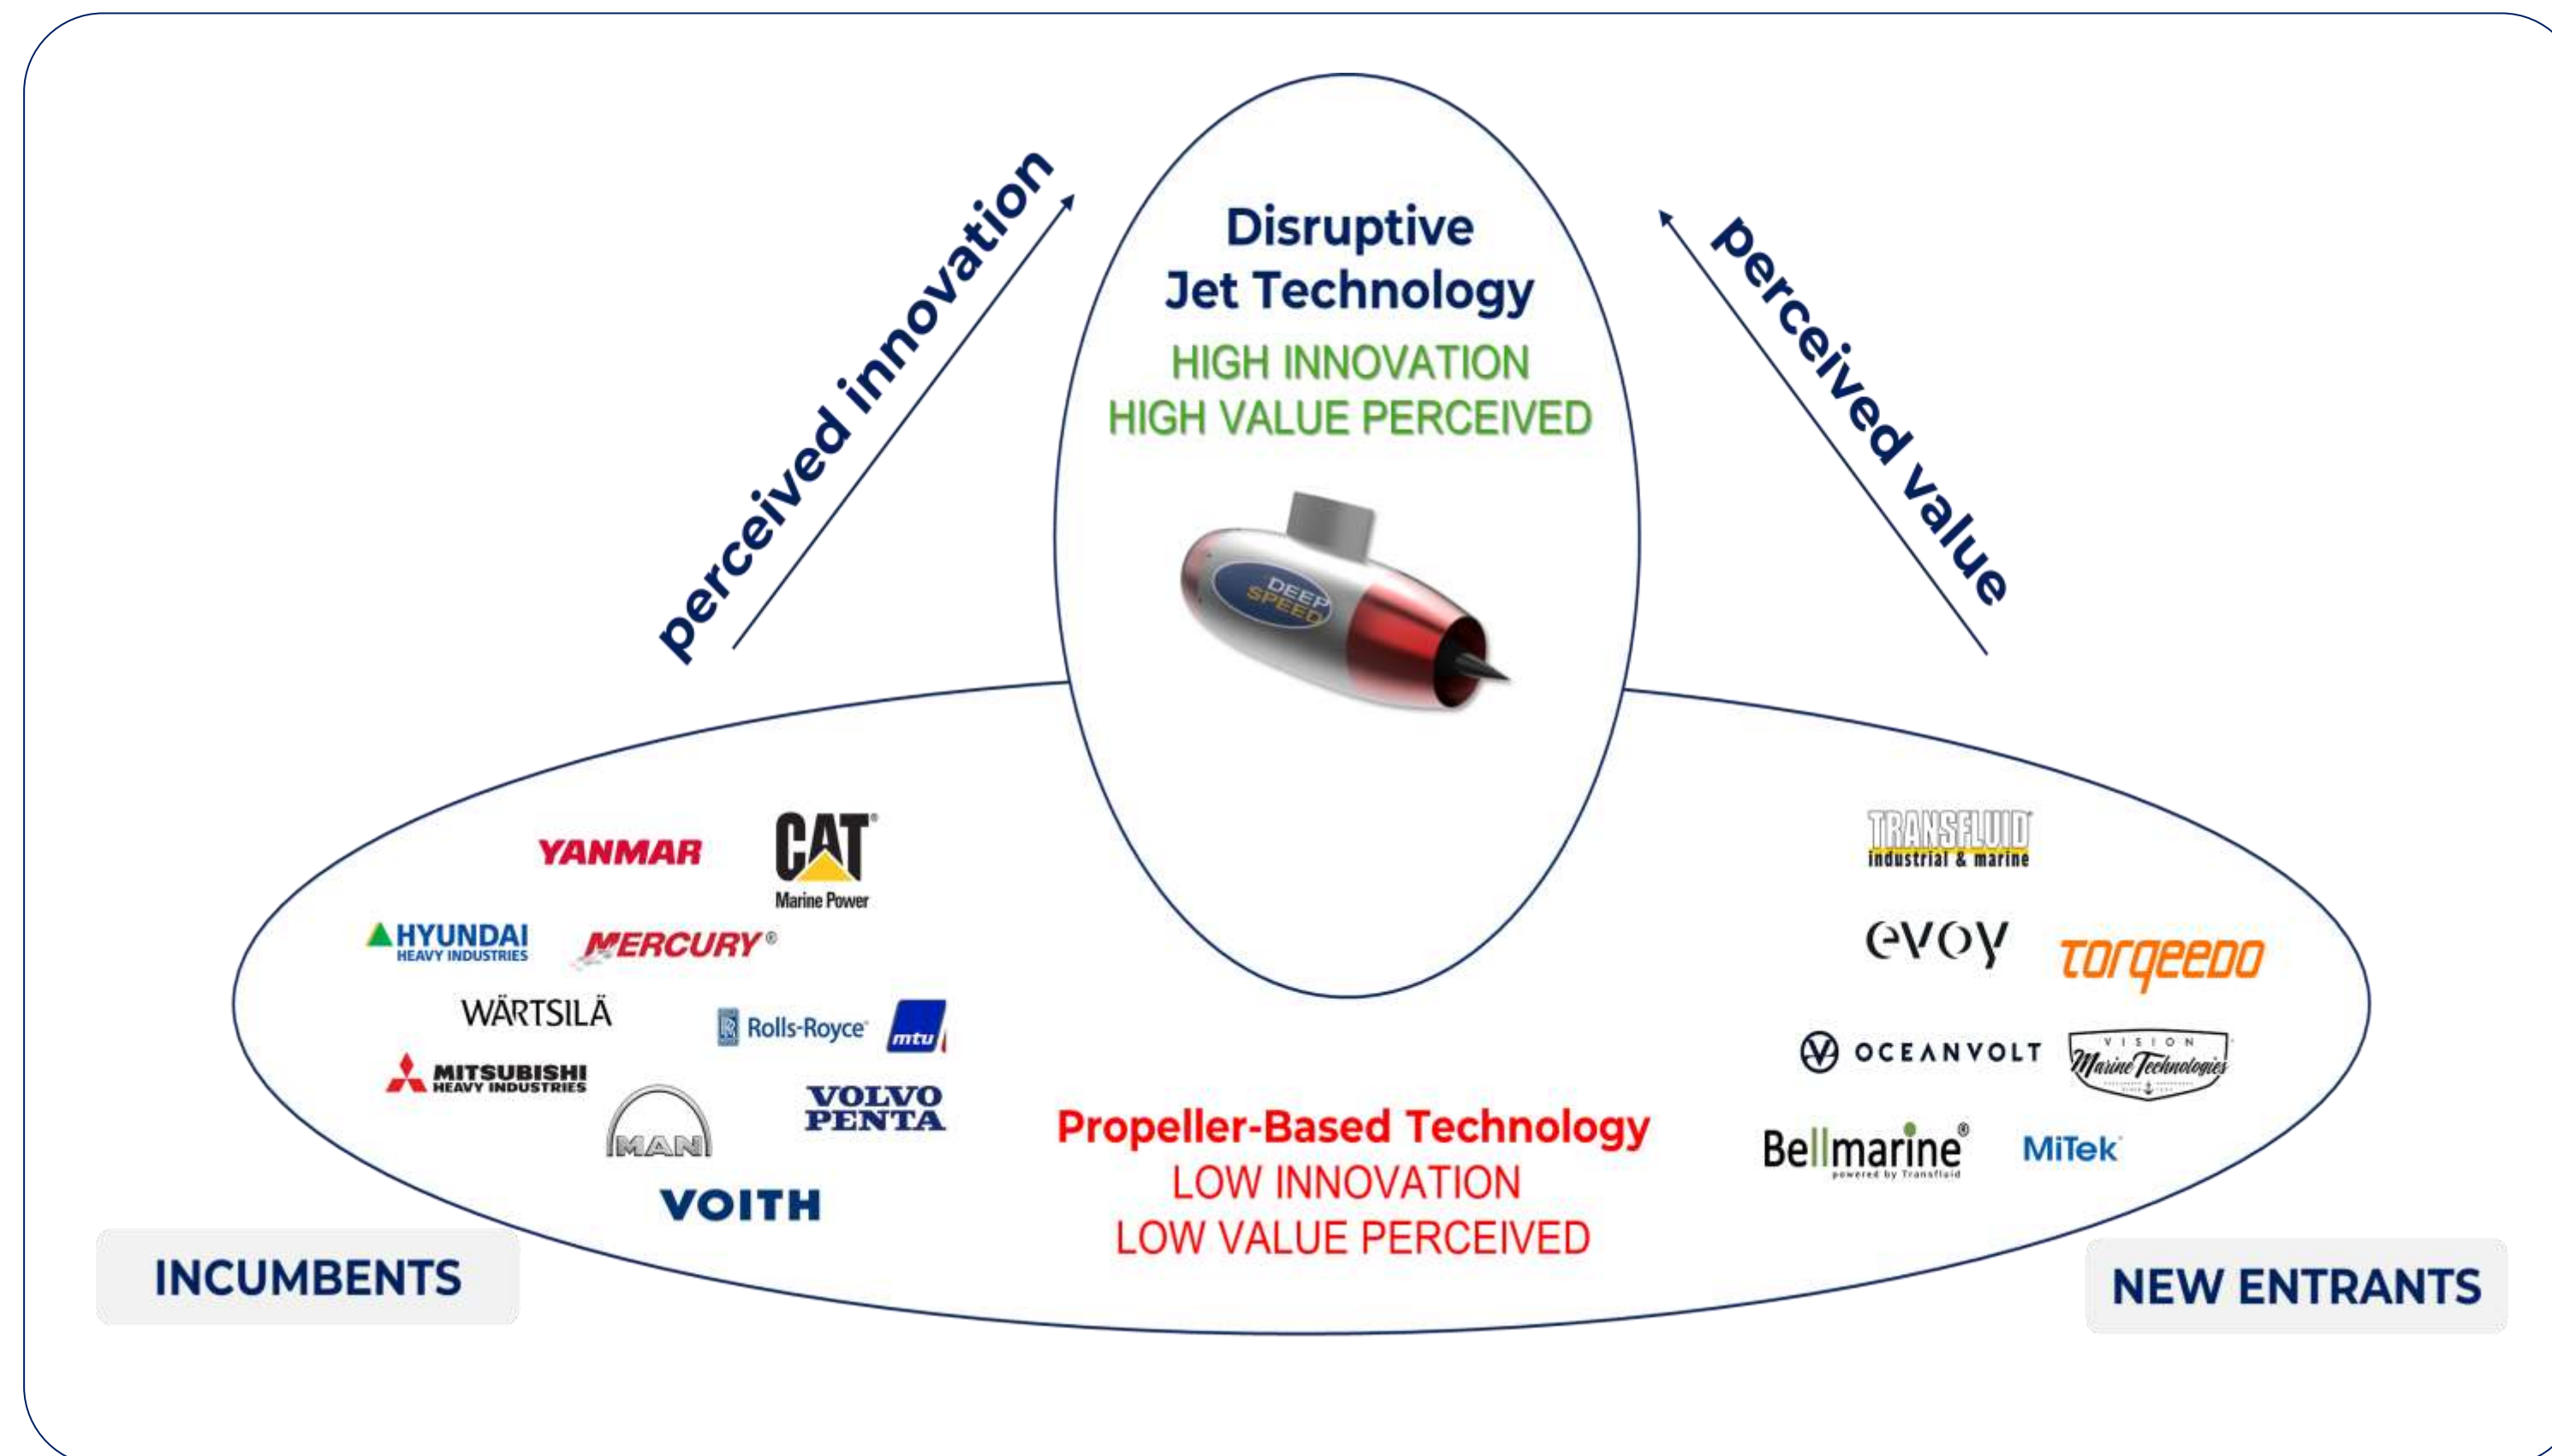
perceived innovation

Disruptive
Jet Technology
HIGH INNOVATION
HIGH VALUE PERCEIVED

DEEP SPEED

perceived value

YANMAR
CAT
Marine Power
HYUNDAI
HEAVY INDUSTRIES
MERCURY®
WÄRTSILÄ
Rolls-Royce
mtu
MITSUBISHI
HEAVY INDUSTRIES
MAN
VOLVO PENTA
VOITH

INCUMBENTS

Propeller-Based Technology
LOW INNOVATION
LOW VALUE PERCEIVED

TRANSFLUID
industrial & marine
evoy
torqeedo
OCEANVOLT
VISION Marine Technologies
Bellmarine®
powered by Transfluid
MiTek

NEW ENTRANTS